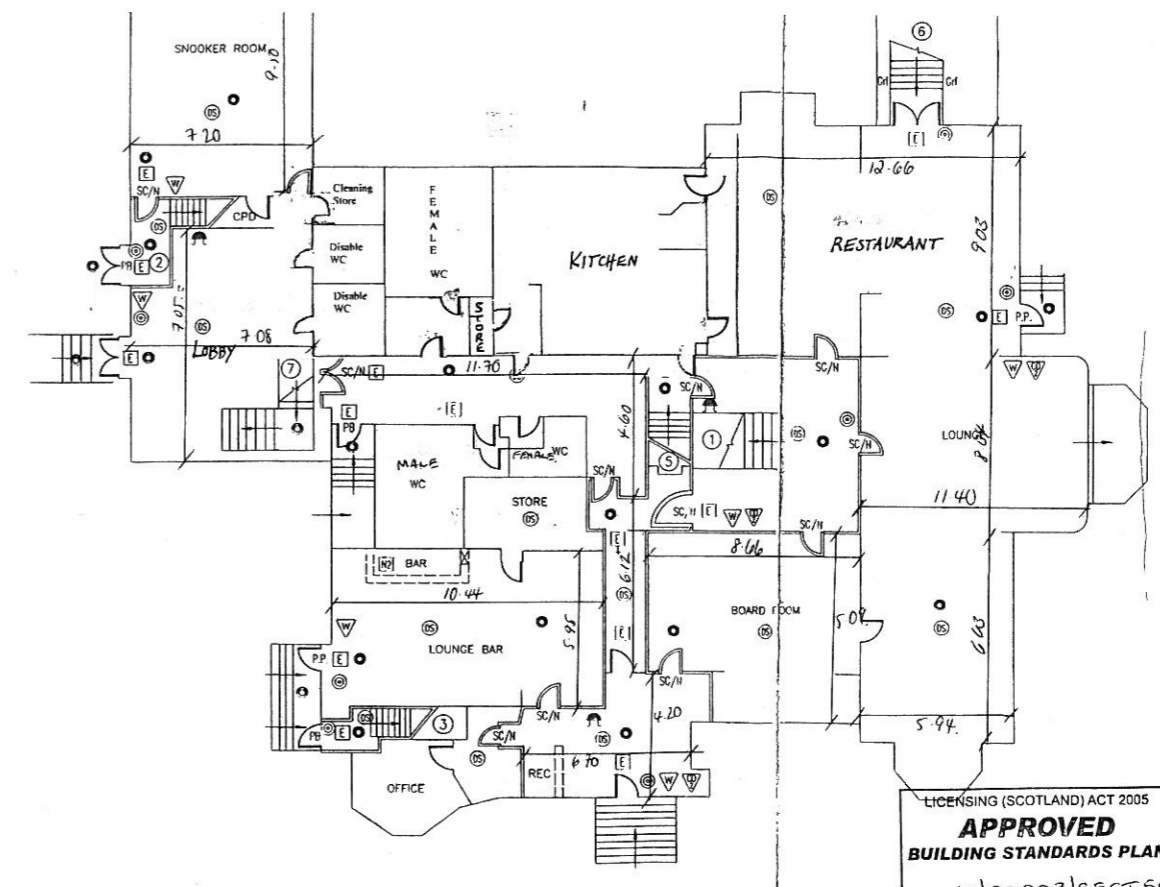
SNOOKER ROOM
9.10
7.20
SC/N
CPD
Cleaning Store
FEMALE WC
Disable WC
Disable WC
STORE
KITCHEN
6
12.66
RESTAURANT
9.03
P.P.
PB
2
7.05
7.08
LOBBY
7
11.70
SC/N
SC/N
PB
MALE WC
FEMALE WC
4.60
5
1
SC/N
LOUNGE
8.04
STORE
SC/N
SC/N
11.40
BAR
6.12
8.66
10.44
BOARD ROOM
5.09
6.63
LOUNGE BAR
5.95
P.P
SC/H
4.20
3
PB
SC/N
SC/N
REC
6.70
5.94
OFFICE
LICENSING (SCOTLAND) ACT 2005
APPROVED
BUILDING STANDARDS PLAN
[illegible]